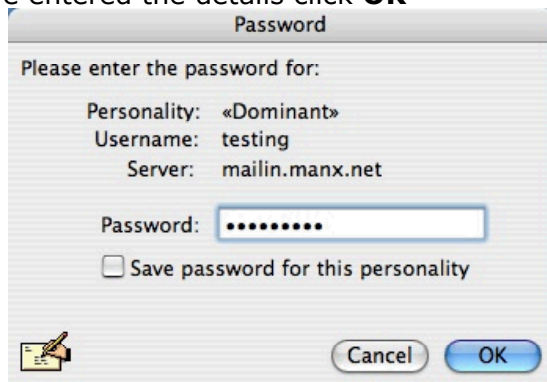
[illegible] entered the details click **OK**

Password

Please enter the password for:

Personality: «Dominant»
Username: testing
Server: mailin.manx.net

Password: ••••••••••

Save password for this personality

Cancel OK